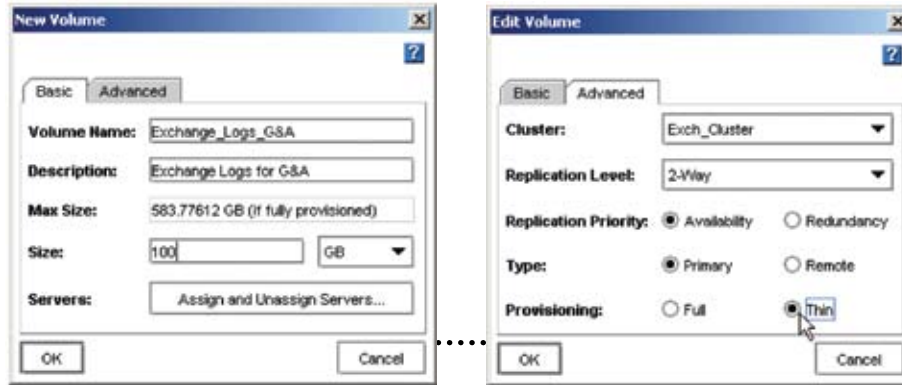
New Volume

?

Basic Advanced

Volume Name: Exchange_Logs_G&A

Description: Exchange Logs for G&A

Max Size: 583.77612 GB (If fully provisioned)

Size: 100 GB

Servers: Assign and Unassign Servers...

OK Cancel

Edit Volume

?

Basic Advanced

Cluster: Exch_Cluster

Replication Level: 2-Way

Replication Priority: Availability Redundancy

Type: Primary Remote

Provisioning: Full Thin

OK Cancel